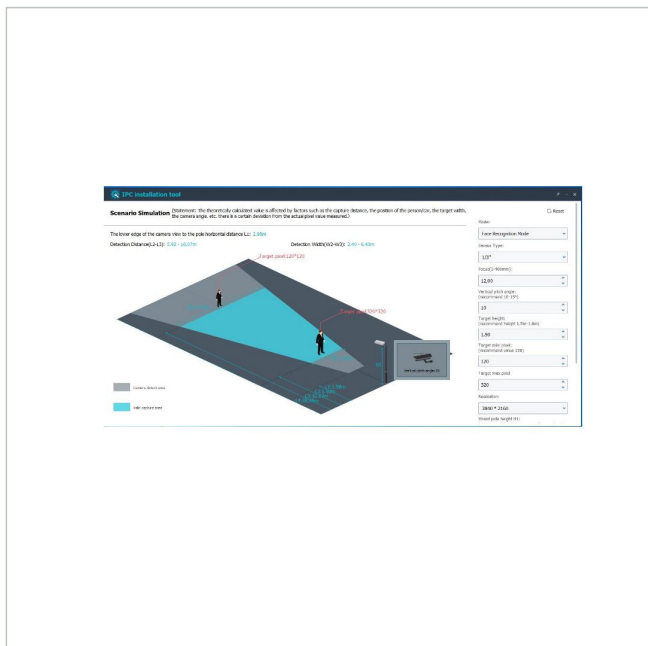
IPC Installation tool

Scenario Simulation (Statement: The theoretically calculated value is affected by factors such as the capture distance, the position of the personalize, the target width, the camera angle, etc. there is a certain deviation from the actual pixel value measured.)

Reset

The lower edge of the camera view to the pole horizontal distance L1: 3.69m

Detection Distance(L2-L3): 5.92 - 16.07m

Detection Width(W2-W3): 2.40 - 6.49m

Target pixel(120*120)

Target pixel(320*320)

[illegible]

Camera detect area

Valid capture area

Mode:

Face Recognition Mode

Sensor Type:

1/3"

Focus(1-900mm):

12.00

Vertical pitch angle: (recommend 10-15°)

15

Target height: (recommend height 1.5m-1.8m)

1.60

Target min pixel: (recommend value 100)

120

Target max pixel:

320

Resolution:

3840 * 2160

Mount pole height H1: